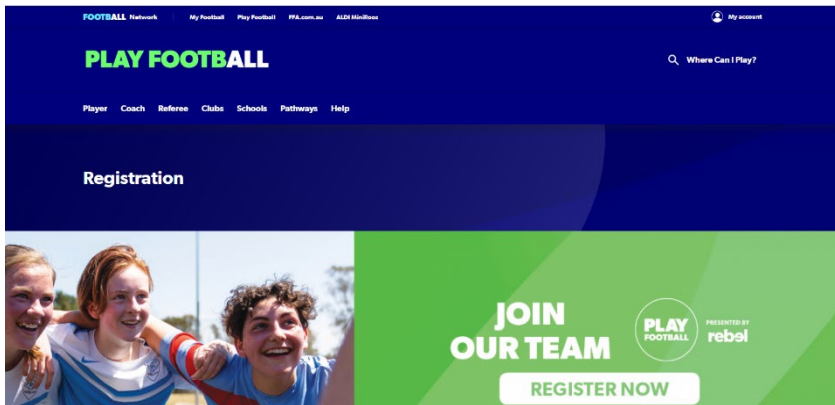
FOOTBALL Network | My Football Play Football FFA.com.au ALDI MiniRoos

My account

PLAY FOOTBALL

Where Can I Play?

Player Coach Referee Clubs Schools Pathways Help

Registration

JOIN OUR TEAM

PLAY FOOTBALL

PRESENTED BY rebel

REGISTER NOW